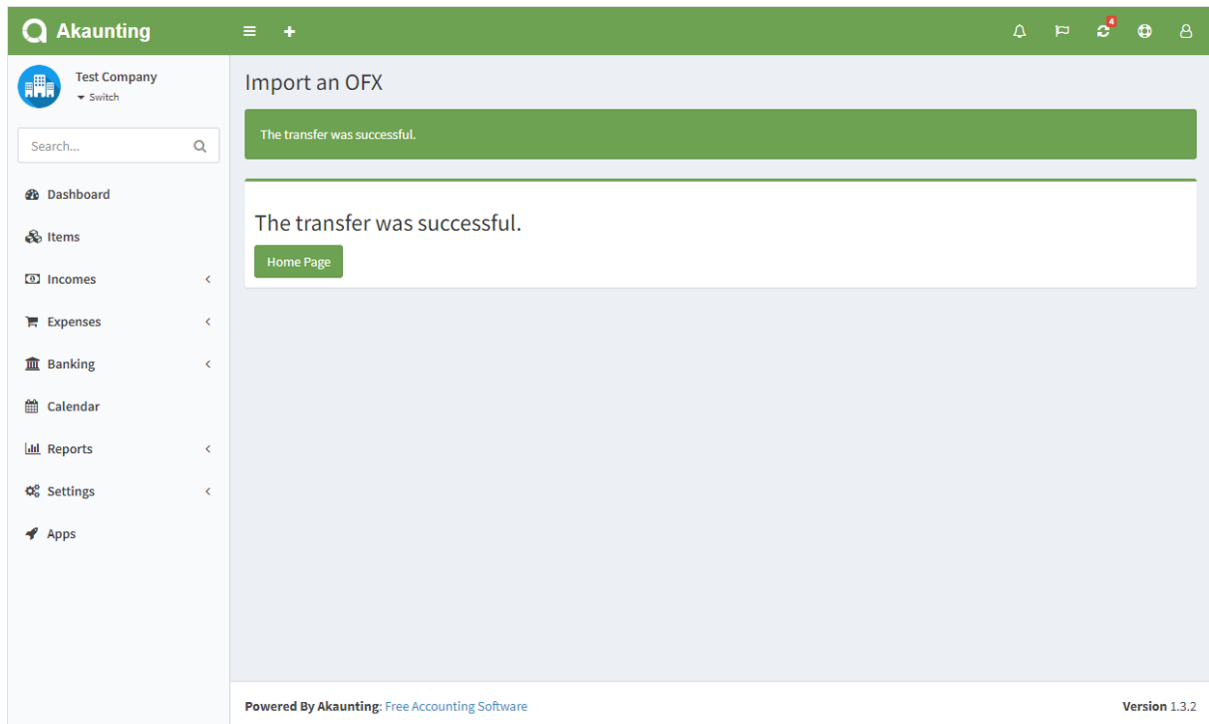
Akaunting

4

Test Company
Switch

Search...

Dashboard
Items
Incomes
Expenses
Banking
Calendar
Reports
Settings
Apps

Import an OFX

The transfer was successful.

The transfer was successful.

Home Page

Powered By Akaunting: Free Accounting Software

Version 1.3.2